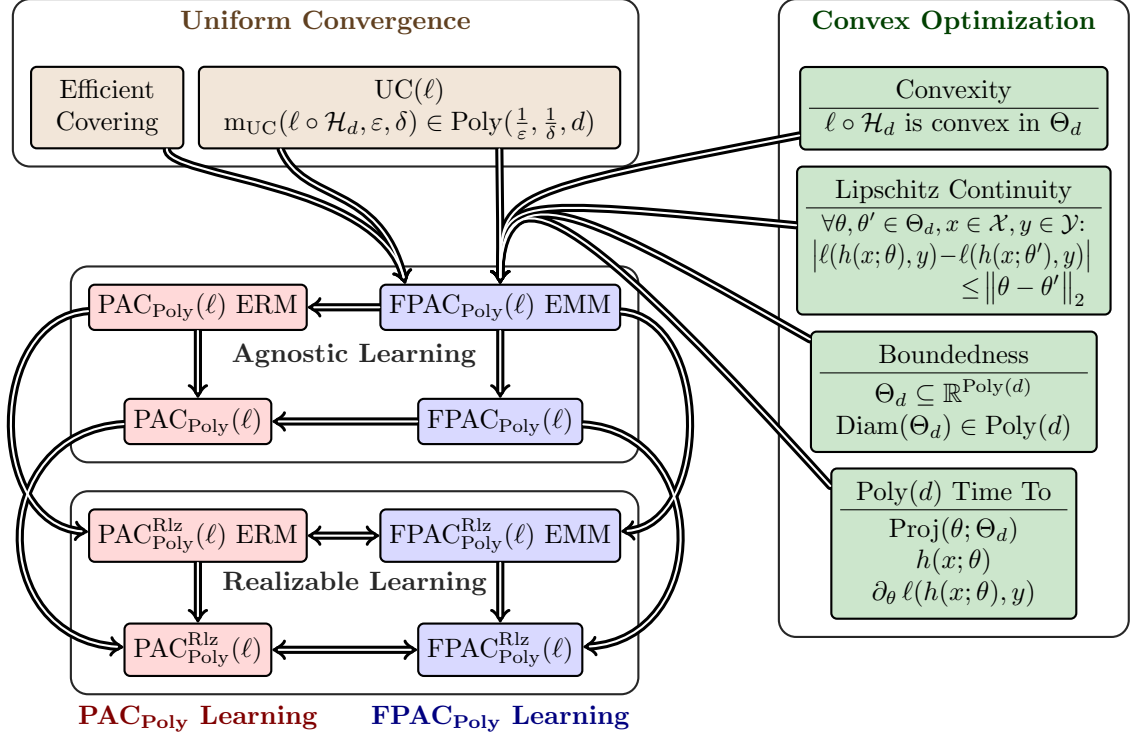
Uniform Convergence

Efficient Covering

UC($\ell$)
$\mathrm{m}_{\mathrm{UC}}(\ell \circ \mathcal{H}_d, \varepsilon, \delta) \in \mathrm{Poly}(\frac{1}{\varepsilon}, \frac{1}{\delta}, d)$

Convex Optimization

Convexity
$\ell \circ \mathcal{H}_d$ is convex in $\Theta_d$

Lipschitz Continuity
$\forall \theta, \theta' \in \Theta_d, x \in \mathcal{X}, y \in \mathcal{Y}$:
$\left|\ell(h(x;\theta), y) - \ell(h(x;\theta'), y)\right| \leq \left\|\theta - \theta'\right\|_2$

Boundedness
$\Theta_d \subseteq \mathbb{R}^{\mathrm{Poly}(d)}$
$\mathrm{Diam}(\Theta_d) \in \mathrm{Poly}(d)$

Poly($d$) Time To
$\mathrm{Proj}(\theta; \Theta_d)$
$h(x;\theta)$
$\partial_\theta \ell(h(x;\theta), y)$

$\mathrm{PAC}_{\mathrm{Poly}}(\ell)$ ERM

$\mathrm{FPAC}_{\mathrm{Poly}}(\ell)$ EMM

Agnostic Learning

$\mathrm{PAC}_{\mathrm{Poly}}(\ell)$

$\mathrm{FPAC}_{\mathrm{Poly}}(\ell)$

$\mathrm{PAC}^{\mathrm{Rlz}}_{\mathrm{Poly}}(\ell)$ ERM

$\mathrm{FPAC}^{\mathrm{Rlz}}_{\mathrm{Poly}}(\ell)$ EMM

Realizable Learning

$\mathrm{PAC}^{\mathrm{Rlz}}_{\mathrm{Poly}}(\ell)$

$\mathrm{FPAC}^{\mathrm{Rlz}}_{\mathrm{Poly}}(\ell)$

$\mathrm{PAC}_{\mathrm{Poly}}$ Learning

$\mathrm{FPAC}_{\mathrm{Poly}}$ Learning